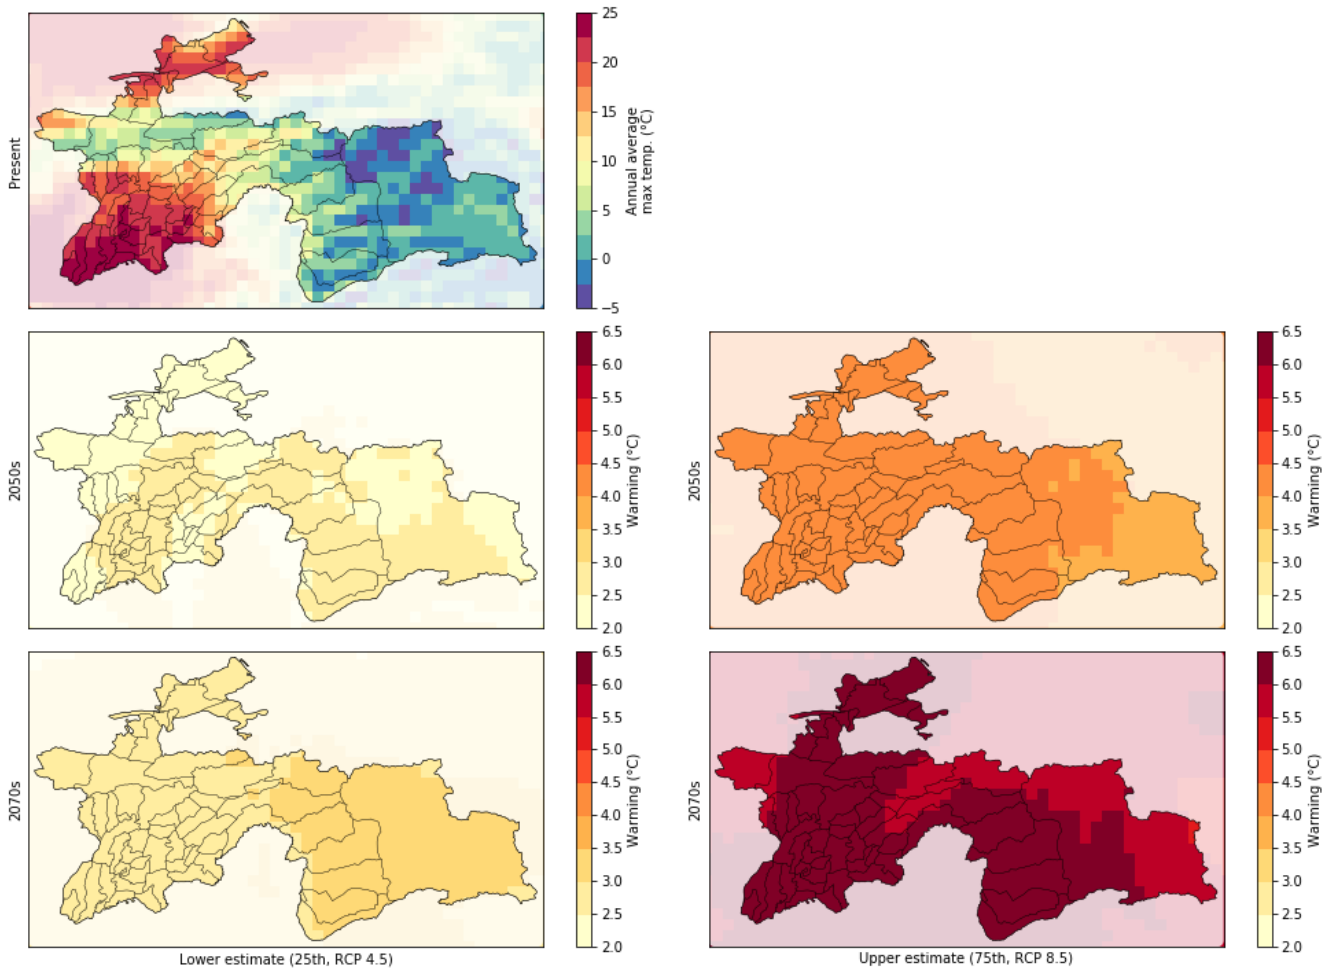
Present

25
20
15
10
5
0
−5
Annual average max temp. (°C)

2050s

6.5
6.0
5.5
5.0
4.5
4.0
3.5
3.0
2.5
2.0
Warming (°C)

2050s

6.5
6.0
5.5
5.0
4.5
4.0
3.5
3.0
2.5
2.0
Warming (°C)

2070s

6.5
6.0
5.5
5.0
4.5
4.0
3.5
3.0
2.5
2.0
Warming (°C)

Lower estimate (25th, RCP 4.5)

2070s

6.5
6.0
5.5
5.0
4.5
4.0
3.5
3.0
2.5
2.0
Warming (°C)

Upper estimate (75th, RCP 8.5)